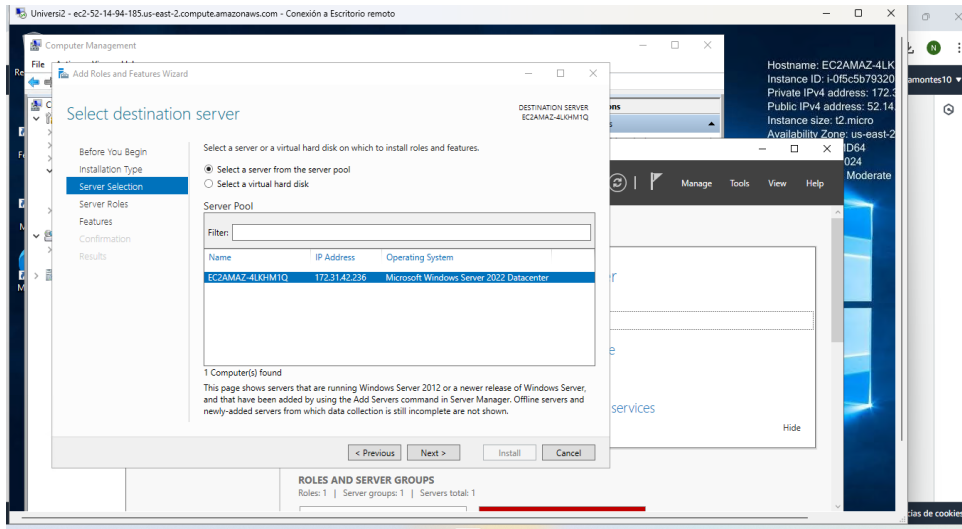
Universi2 - ec2-52-14-94-185.us-east-2.compute.amazonaws.com - Conexión a Escritorio remoto

Computer Management

File

Add Roles and Features Wizard

Select destination server

DESTINATION SERVER
EC2AMAZ-4LKHM1Q

Before You Begin
Installation Type
Server Selection
Server Roles
Features
Confirmation
Results

Select a server or a virtual hard disk on which to install roles and features.

Select a server from the server pool
Select a virtual hard disk

Server Pool

Filter:

| Name | IP Address | Operating System |
|---|---|---|
| EC2AMAZ-4LKHM1Q | 172.31.42.236 | Microsoft Windows Server 2022 Datacenter |

1 Computer(s) found

This page shows servers that are running Windows Server 2012 or a newer release of Windows Server, and that have been added by using the Add Servers command in Server Manager. Offline servers and newly-added servers from which data collection is still incomplete are not shown.

< Previous Next > Install Cancel

Manage Tools View Help

services

Hide

ROLES AND SERVER GROUPS
Roles: 1 | Server groups: 1 | Servers total: 1

Hostname: EC2AMAZ-4LK
Instance ID: i-0f5c5b79320
Private IPv4 address: 172.3
Public IPv4 address: 52.14.
Instance size: t2.micro
Availability Zone: us-east-2
D64
024
Moderate

amontes10

cias de cookies